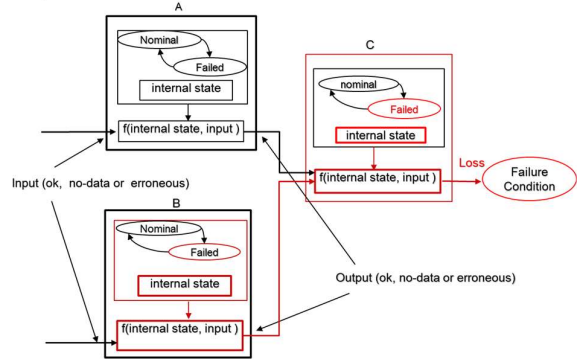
A

Nominal

Failed

internal state

f(internal state, input )

C

nominal

Failed

internal state

f(internal state, input )

Loss

Failure Condition

Input (ok, no-data or erroneous)

B

Nominal

Failed

internal state

f(internal state, input )

Output (ok, no-data or erroneous)